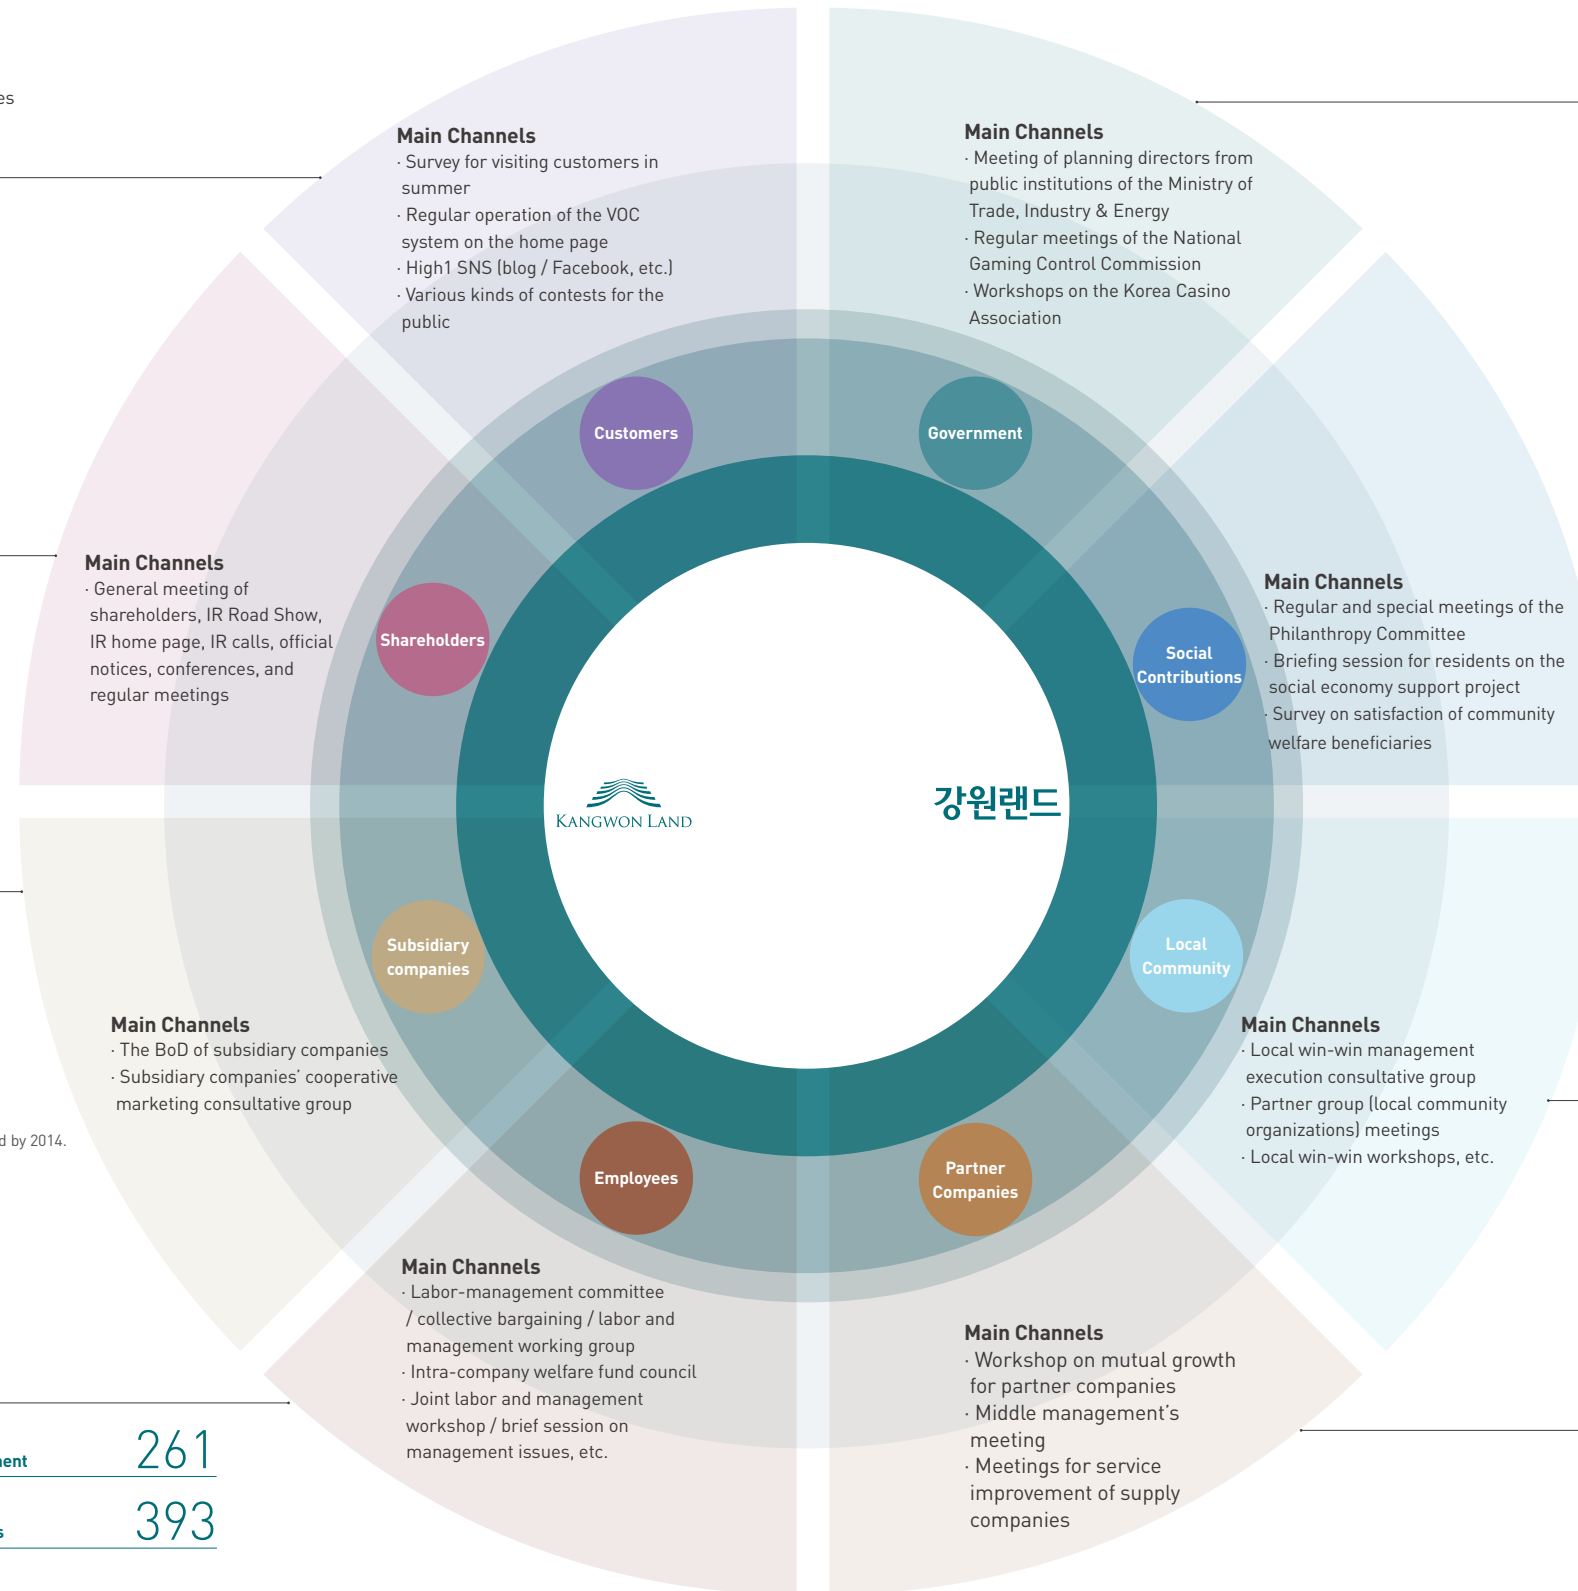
es

Main Channels
· Survey for visiting customers in summer
· Regular operation of the VOC system on the home page
· High1 SNS (blog / Facebook, etc.)
· Various kinds of contests for the public

Main Channels
· Meeting of planning directors from public institutions of the Ministry of Trade, Industry & Energy
· Regular meetings of the National Gaming Control Commission
· Workshops on the Korea Casino Association

Main Channels
· General meeting of shareholders, IR Road Show, IR home page, IR calls, official notices, conferences, and regular meetings

Main Channels
· Regular and special meetings of the Philanthropy Committee
· Briefing session for residents on the social economy support project
· Survey on satisfaction of community welfare beneficiaries

Customers

Government

Shareholders

Social Contributions

KANGWON LAND

강원랜드

Subsidiary companies

Local Community

Main Channels
· The BoD of subsidiary companies
· Subsidiary companies' cooperative marketing consultative group

Main Channels
· Local win-win management execution consultative group
· Partner group (local community organizations) meetings
· Local win-win workshops, etc.

d by 2014.

Employees

Partner Companies

Main Channels
· Labor-management committee / collective bargaining / labor and management working group
· Intra-company welfare fund council
· Joint labor and management workshop / brief session on management issues, etc.

Main Channels
· Workshop on mutual growth for partner companies
· Middle management's meeting
· Meetings for service improvement of supply companies

ent 261

s 393